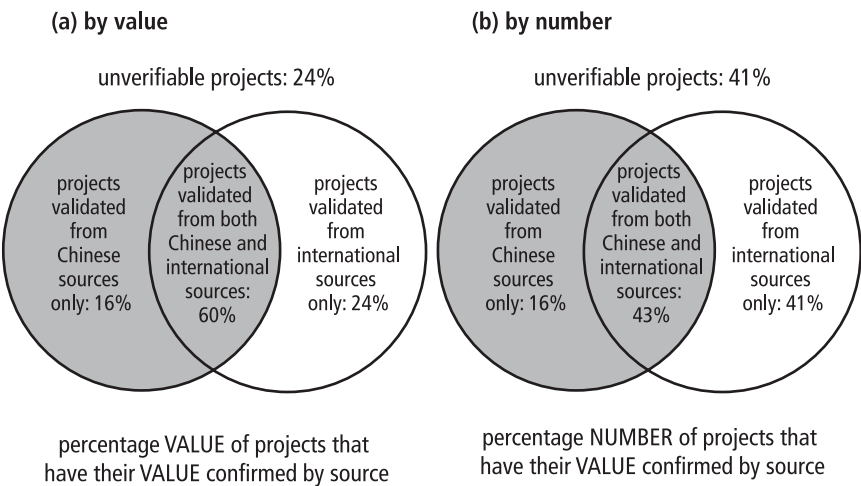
(a) by value

unverifiable projects: 24%

projects validated from Chinese sources only: 16%

projects validated from both Chinese and international sources: 60%

projects validated from international sources only: 24%

percentage VALUE of projects that have their VALUE confirmed by source

(b) by number

unverifiable projects: 41%

projects validated from Chinese sources only: 16%

projects validated from both Chinese and international sources: 43%

projects validated from international sources only: 41%

percentage NUMBER of projects that have their VALUE confirmed by source